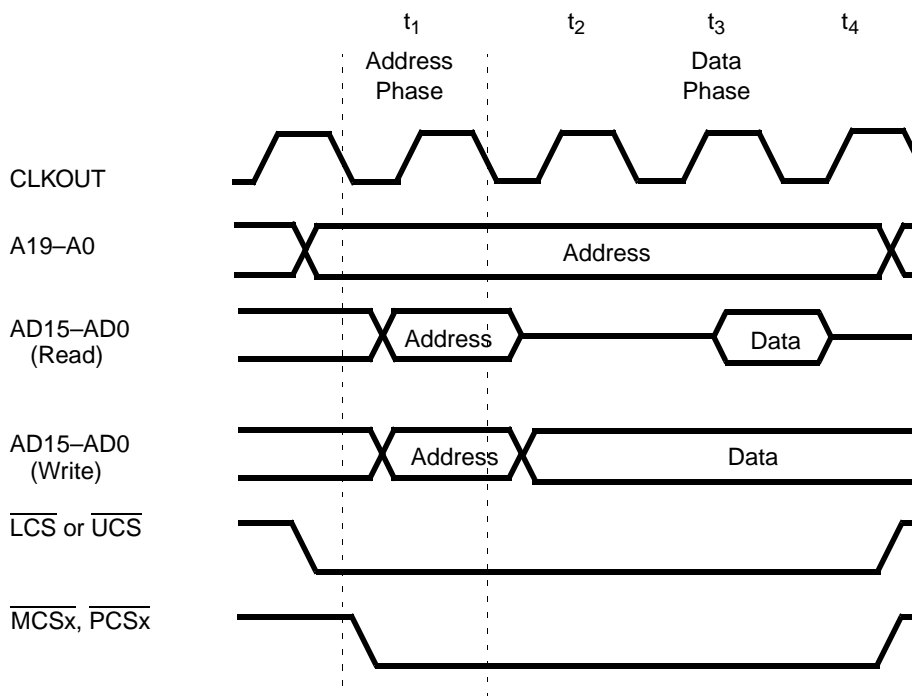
$t_1$ $t_2$ $t_3$ $t_4$

Address Phase

Data Phase

CLKOUT

A19–A0

Address

AD15–AD0 (Read)

Address

Data

AD15–AD0 (Write)

Address

Data

$\overline{LCS}$ or $\overline{UCS}$

$\overline{MCSx}$, $\overline{PCSx}$